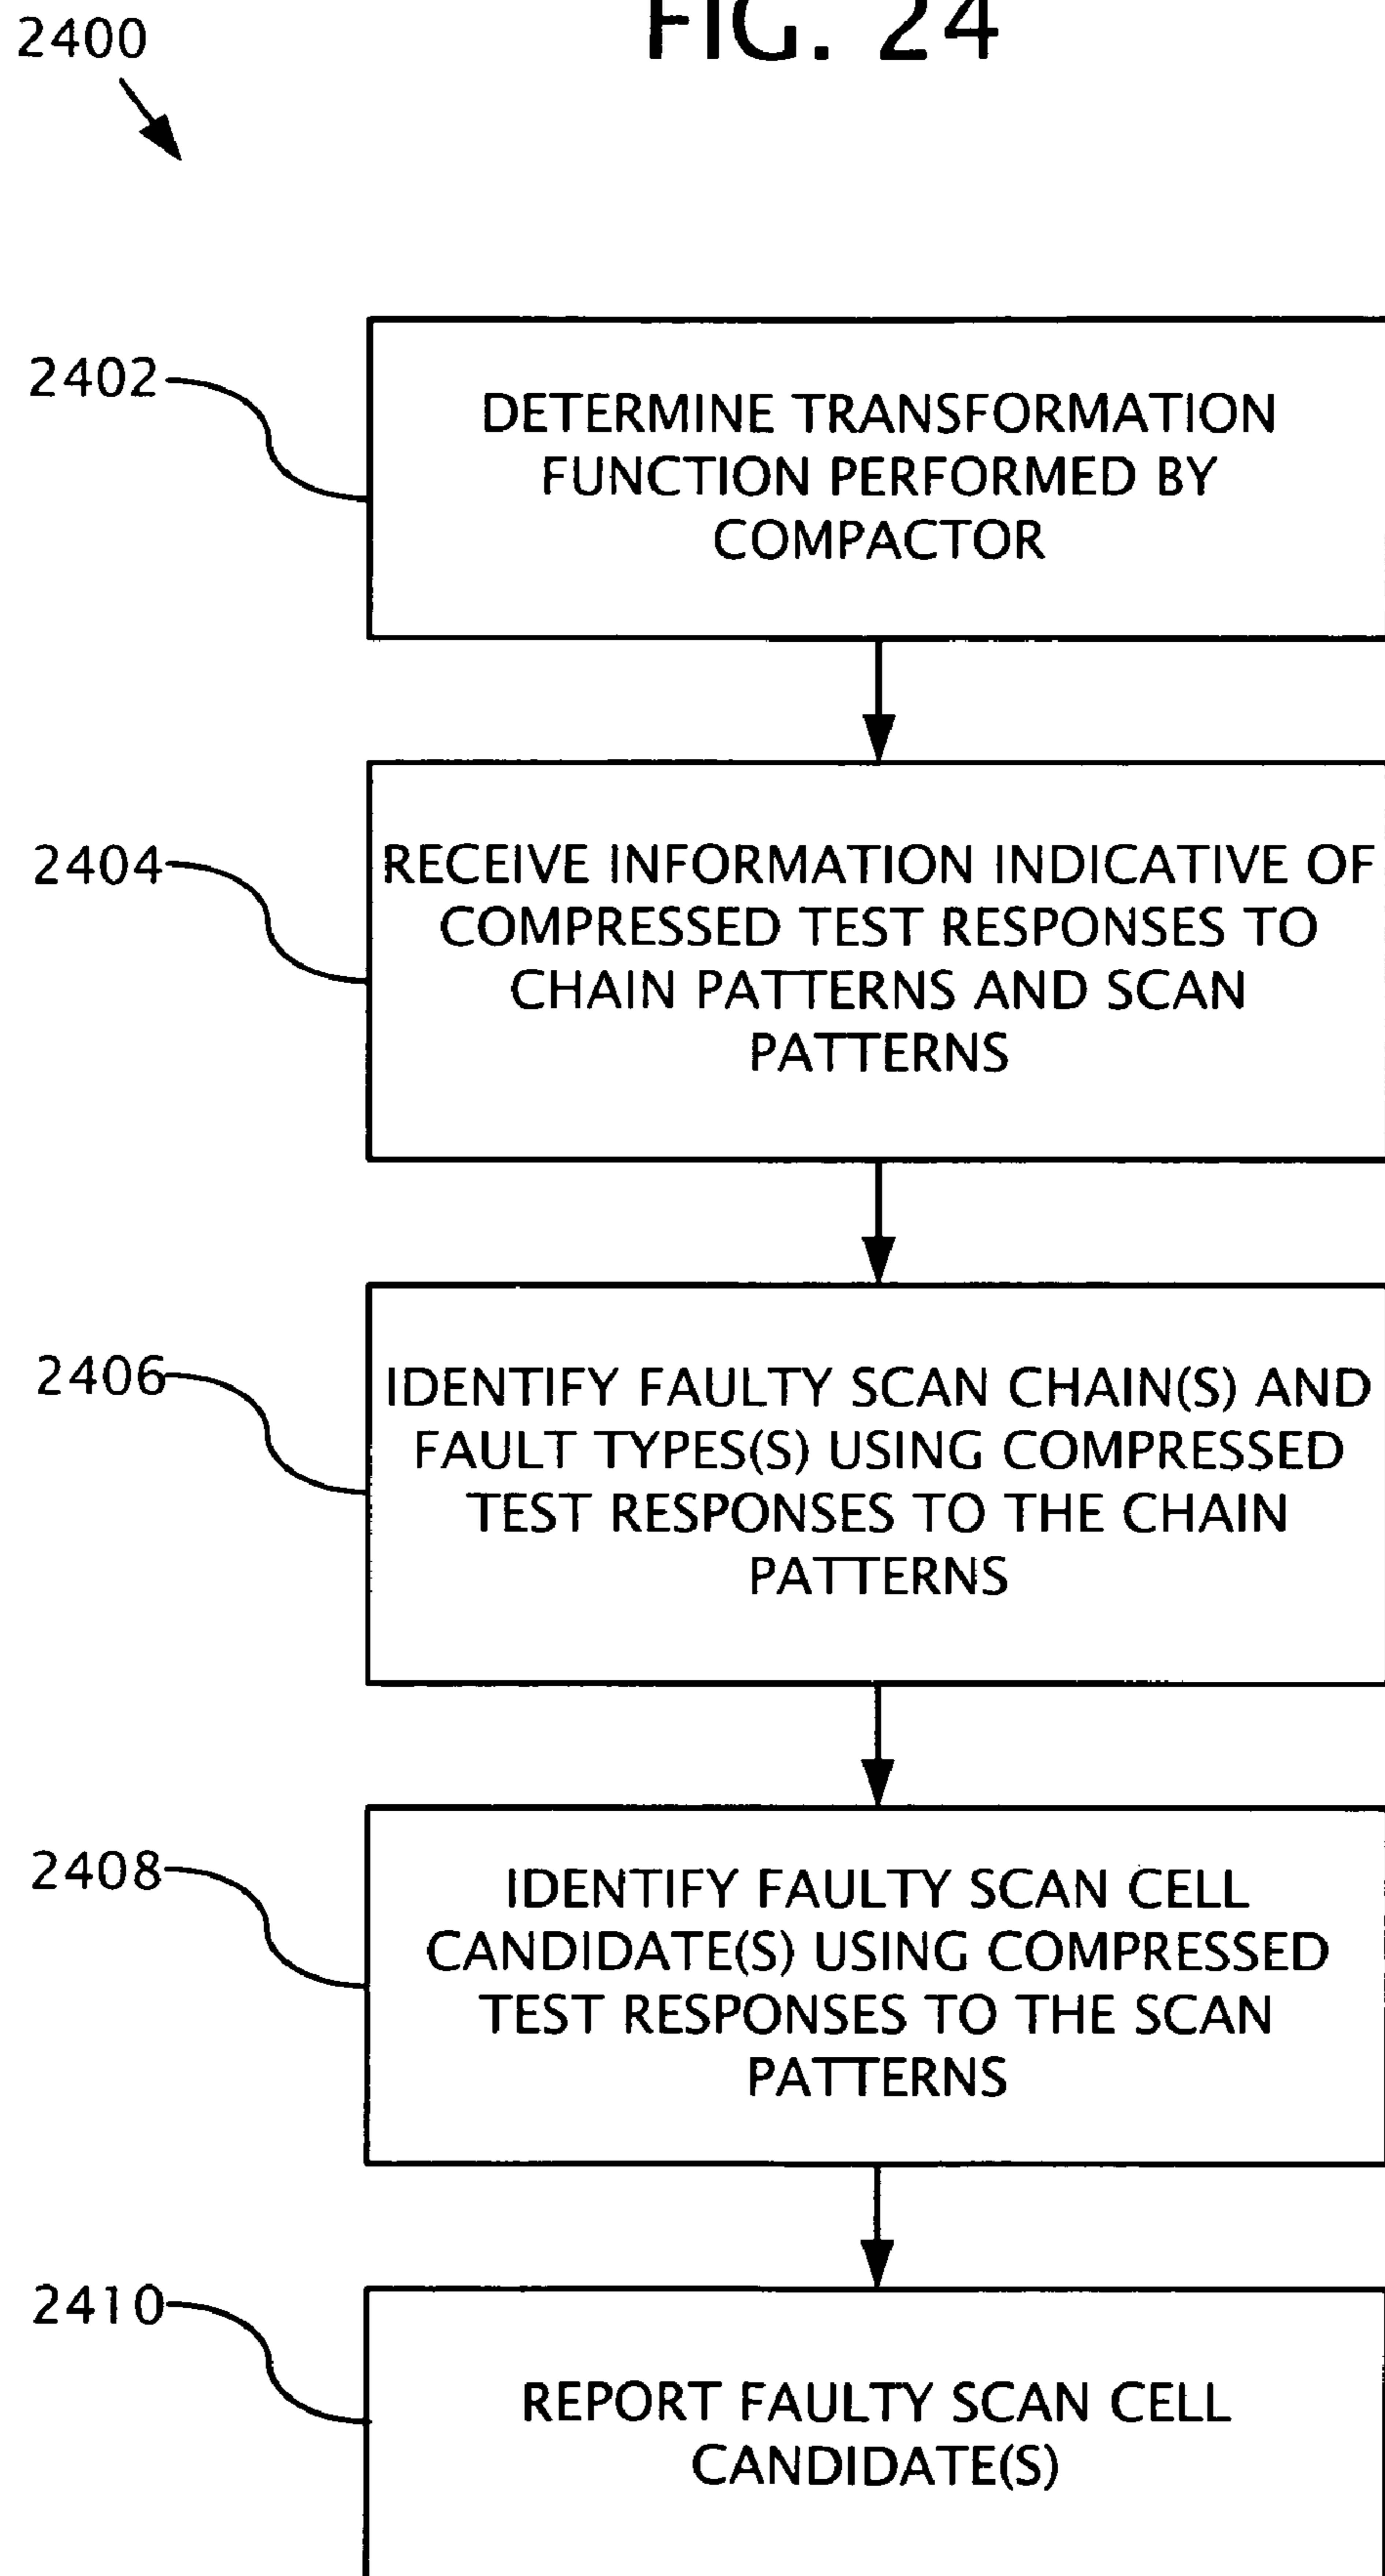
FIG. 24

2400

2402

DETERMINE TRANSFORMATION FUNCTION PERFORMED BY COMPACTOR

2404

RECEIVE INFORMATION INDICATIVE OF COMPRESSED TEST RESPONSES TO CHAIN PATTERNS AND SCAN PATTERNS

2406

IDENTIFY FAULTY SCAN CHAIN(S) AND FAULT TYPES(S) USING COMPRESSED TEST RESPONSES TO THE CHAIN PATTERNS

2408

IDENTIFY FAULTY SCAN CELL CANDIDATE(S) USING COMPRESSED TEST RESPONSES TO THE SCAN PATTERNS

2410

REPORT FAULTY SCAN CELL CANDIDATE(S)